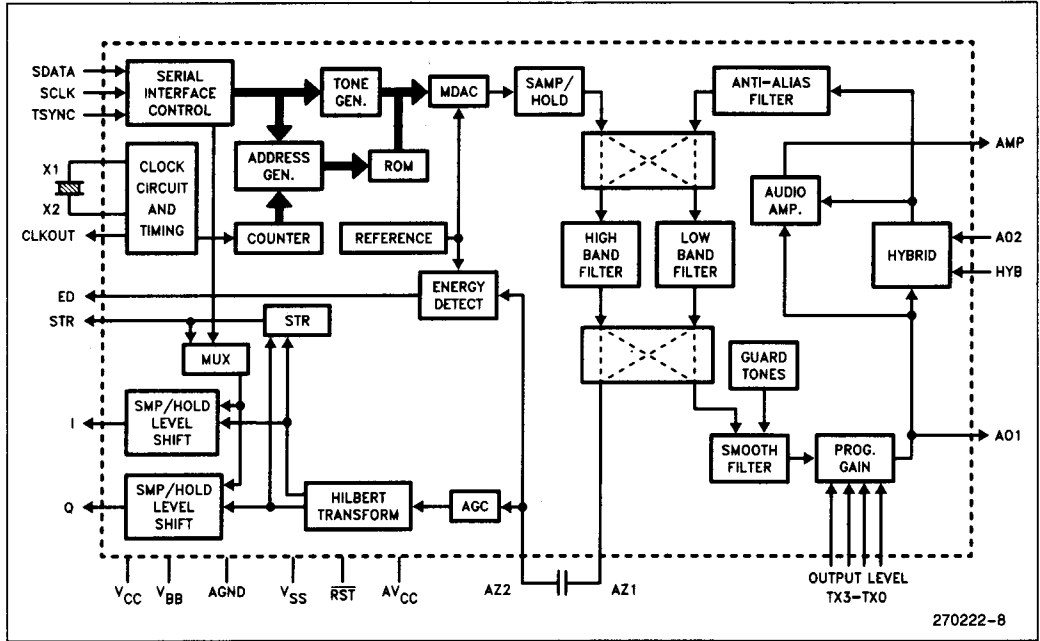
SDATA
SCLK
TSYNC
SERIAL INTERFACE CONTROL
TONE GEN.
MDAC
SAMP/ HOLD
ANTI-ALIAS FILTER
AMP
X1
X2
CLOCK CIRCUIT AND TIMING
ADDRESS GEN.
ROM
AUDIO AMP.
CLKOUT
COUNTER
REFERENCE
HIGH BAND FILTER
LOW BAND FILTER
HYBRID
A02
HYB
ED
ENERGY DETECT
STR
STR
MUX
GUARD TONES
I
SMP/HOLD LEVEL SHIFT
SMOOTH FILTER
PROG. GAIN
A01
Q
SMP/HOLD LEVEL SHIFT
HILBERT TRANSFORM
AGC
$V_{CC}$
$V_{BB}$
AGND
$V_{SS}$
$\overline{RST}$
$AV_{CC}$
AZ2
AZ1
OUTPUT LEVEL TX3–TX0
270222-8